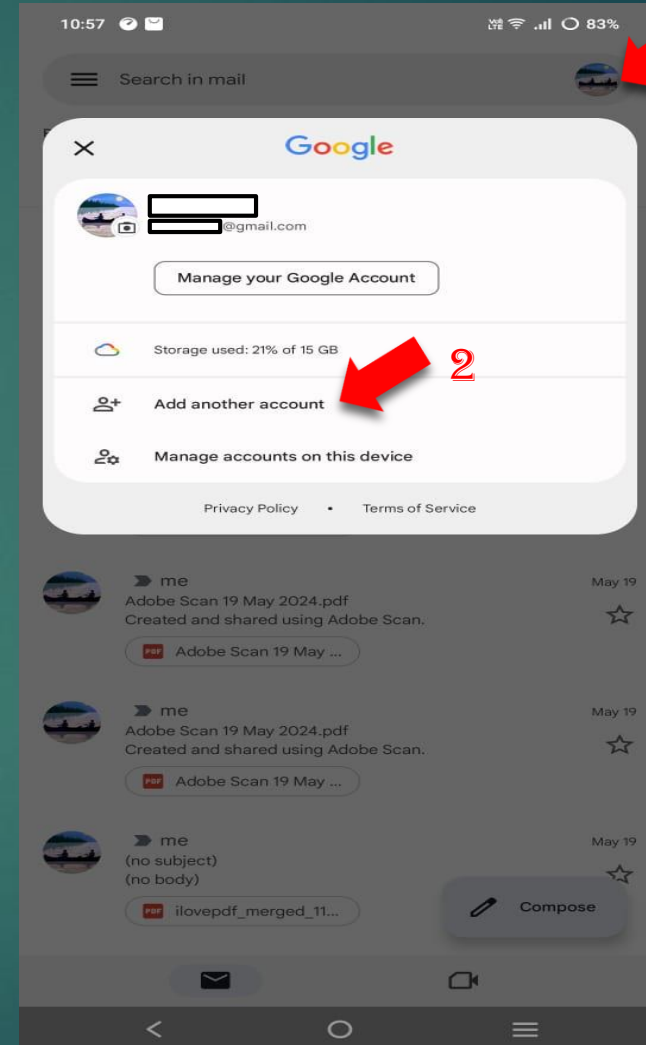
10:57

83%

Search in mail

Google

@gmail.com

Manage your Google Account

Storage used: 21% of 15 GB

2

Add another account

Manage accounts on this device

Privacy Policy • Terms of Service

me
Adobe Scan 19 May 2024.pdf
Created and shared using Adobe Scan.
May 19
Adobe Scan 19 May ...

me
Adobe Scan 19 May 2024.pdf
Created and shared using Adobe Scan.
May 19
Adobe Scan 19 May ...

me
(no subject)
(no body)
May 19
ilovepdf_merged_11...

Compose